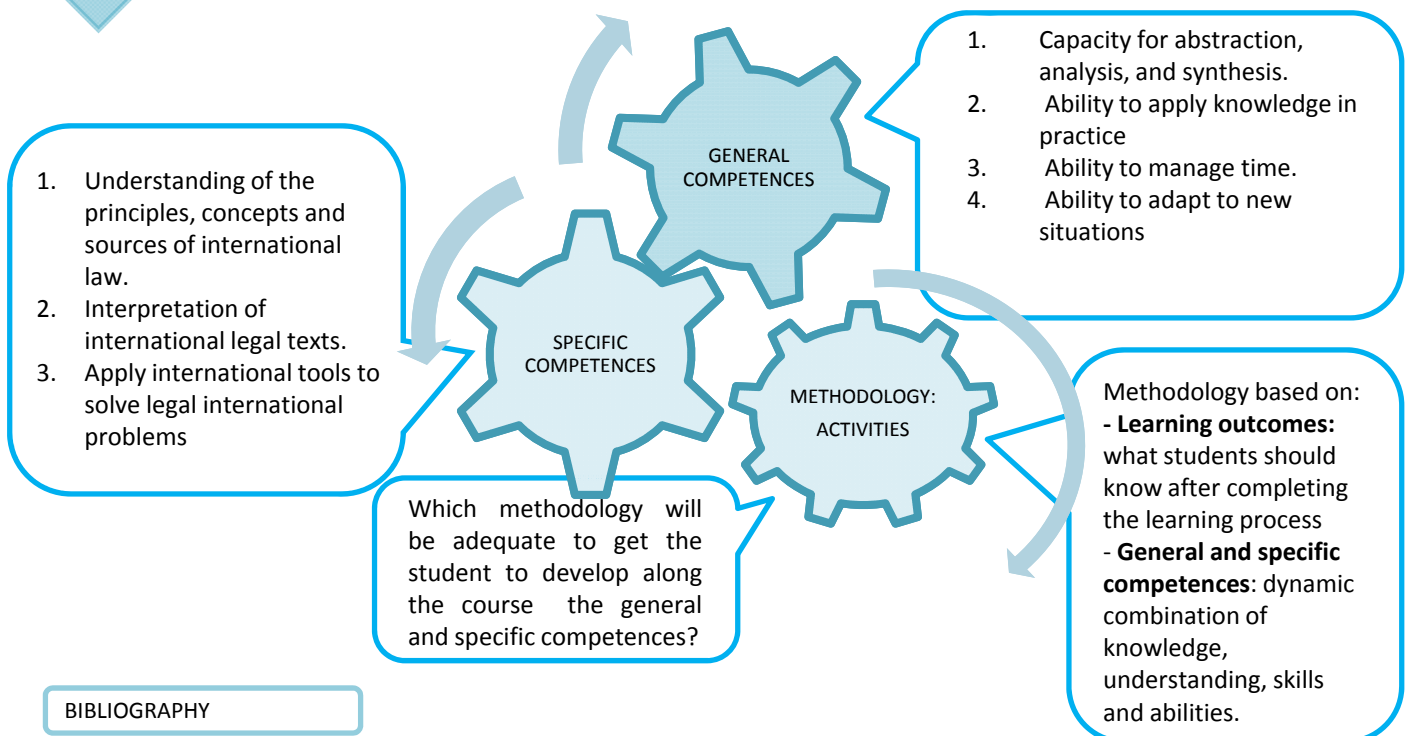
1. Understanding of the principles, concepts and sources of international law.
2. Interpretation of international legal texts.
3. Apply international tools to solve legal international problems

GENERAL COMPETENCES

1. Capacity for abstraction, analysis, and synthesis.
2. Ability to apply knowledge in practice
3. Ability to manage time.
4. Ability to adapt to new situations

SPECIFIC COMPETENCES

METHODOLOGY: ACTIVITIES

Methodology based on:
**- Learning outcomes:** what students should know after completing the learning process
- **General and specific competences**: dynamic combination of knowledge, understanding, skills and abilities.

Which methodology will be adequate to get the student to develop along the course the general and specific competences?

BIBLIOGRAPHY